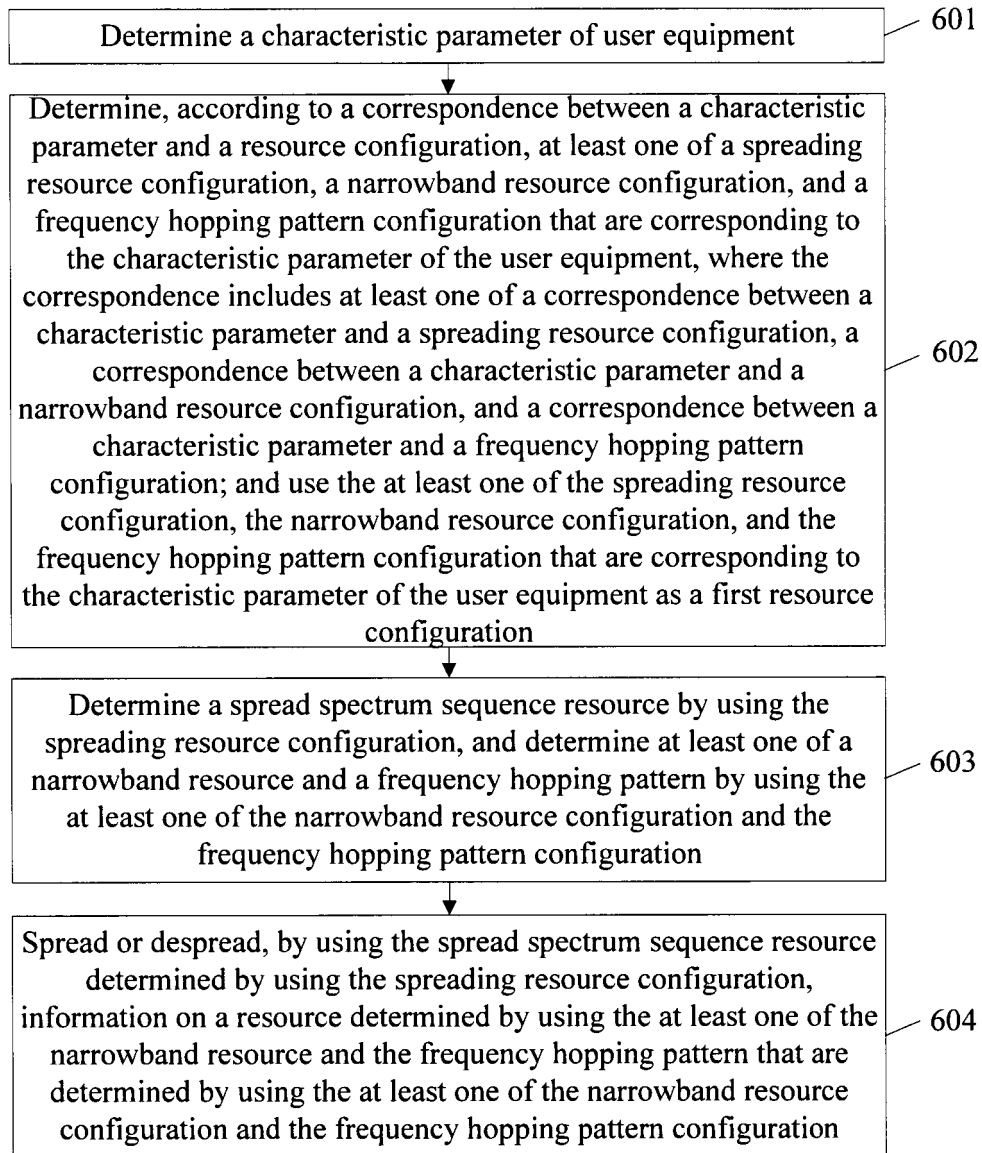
Determine a characteristic parameter of user equipment

601

Determine, according to a correspondence between a characteristic parameter and a resource configuration, at least one of a spreading resource configuration, a narrowband resource configuration, and a frequency hopping pattern configuration that are corresponding to the characteristic parameter of the user equipment, where the correspondence includes at least one of a correspondence between a characteristic parameter and a spreading resource configuration, a correspondence between a characteristic parameter and a narrowband resource configuration, and a correspondence between a characteristic parameter and a frequency hopping pattern configuration; and use the at least one of the spreading resource configuration, the narrowband resource configuration, and the frequency hopping pattern configuration that are corresponding to the characteristic parameter of the user equipment as a first resource configuration

602

Determine a spread spectrum sequence resource by using the spreading resource configuration, and determine at least one of a narrowband resource and a frequency hopping pattern by using the at least one of the narrowband resource configuration and the frequency hopping pattern configuration

603

Spread or despread, by using the spread spectrum sequence resource determined by using the spreading resource configuration, information on a resource determined by using the at least one of the narrowband resource and the frequency hopping pattern that are determined by using the at least one of the narrowband resource configuration and the frequency hopping pattern configuration

604